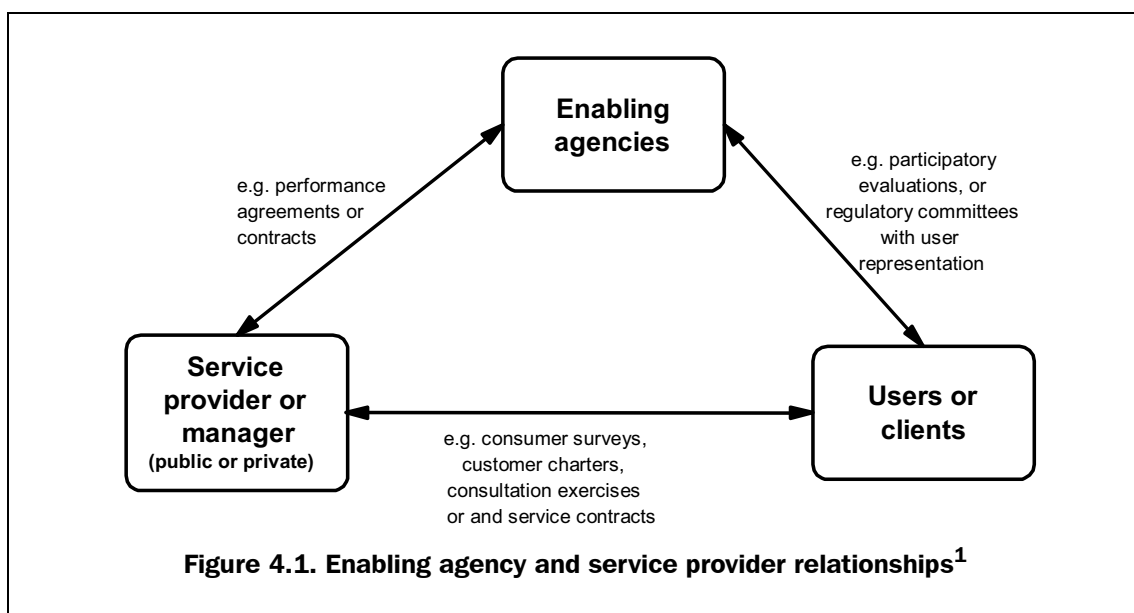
Enabling agencies

e.g. performance agreements or contracts

e.g. participatory evaluations, or regulatory committees with user representation

Service provider or manager
(public or private)

Users or clients

e.g. consumer surveys, customer charters, consultation exercises or and service contracts

Figure 4.1. Enabling agency and service provider relationships$^1$